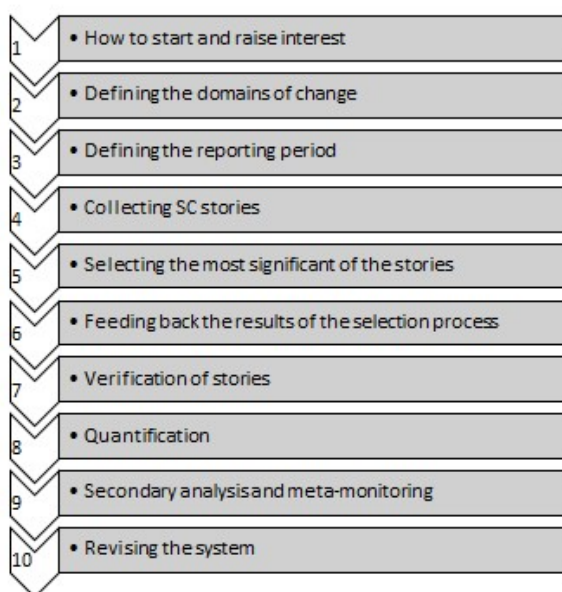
1 • How to start and raise interest

2 • Defining the domains of change

3 • Defining the reporting period

4 • Collecting SC stories

5 • Selecting the most significant of the stories

6 • Feeding back the results of the selection process

7 • Verification of stories

8 • Quantification

9 • Secondary analysis and meta-monitoring

10 • Revising the system